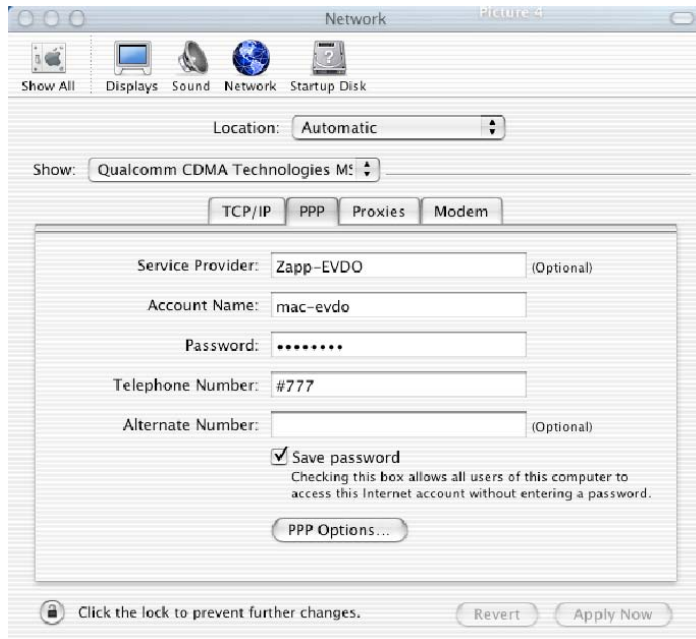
Network

Picture 4

Show All Displays Sound Network Startup Disk

Location: Automatic

Show: Qualcomm CDMA Technologies MS

TCP/IP PPP Proxies Modem

Service Provider: Zapp-EVDO (Optional)

Account Name: mac-evdo

Password: •••••••••

Telephone Number: #777

Alternate Number: (Optional)

Save password
Checking this box allows all users of this computer to access this Internet account without entering a password.

PPP Options...

Click the lock to prevent further changes.

Revert Apply Now